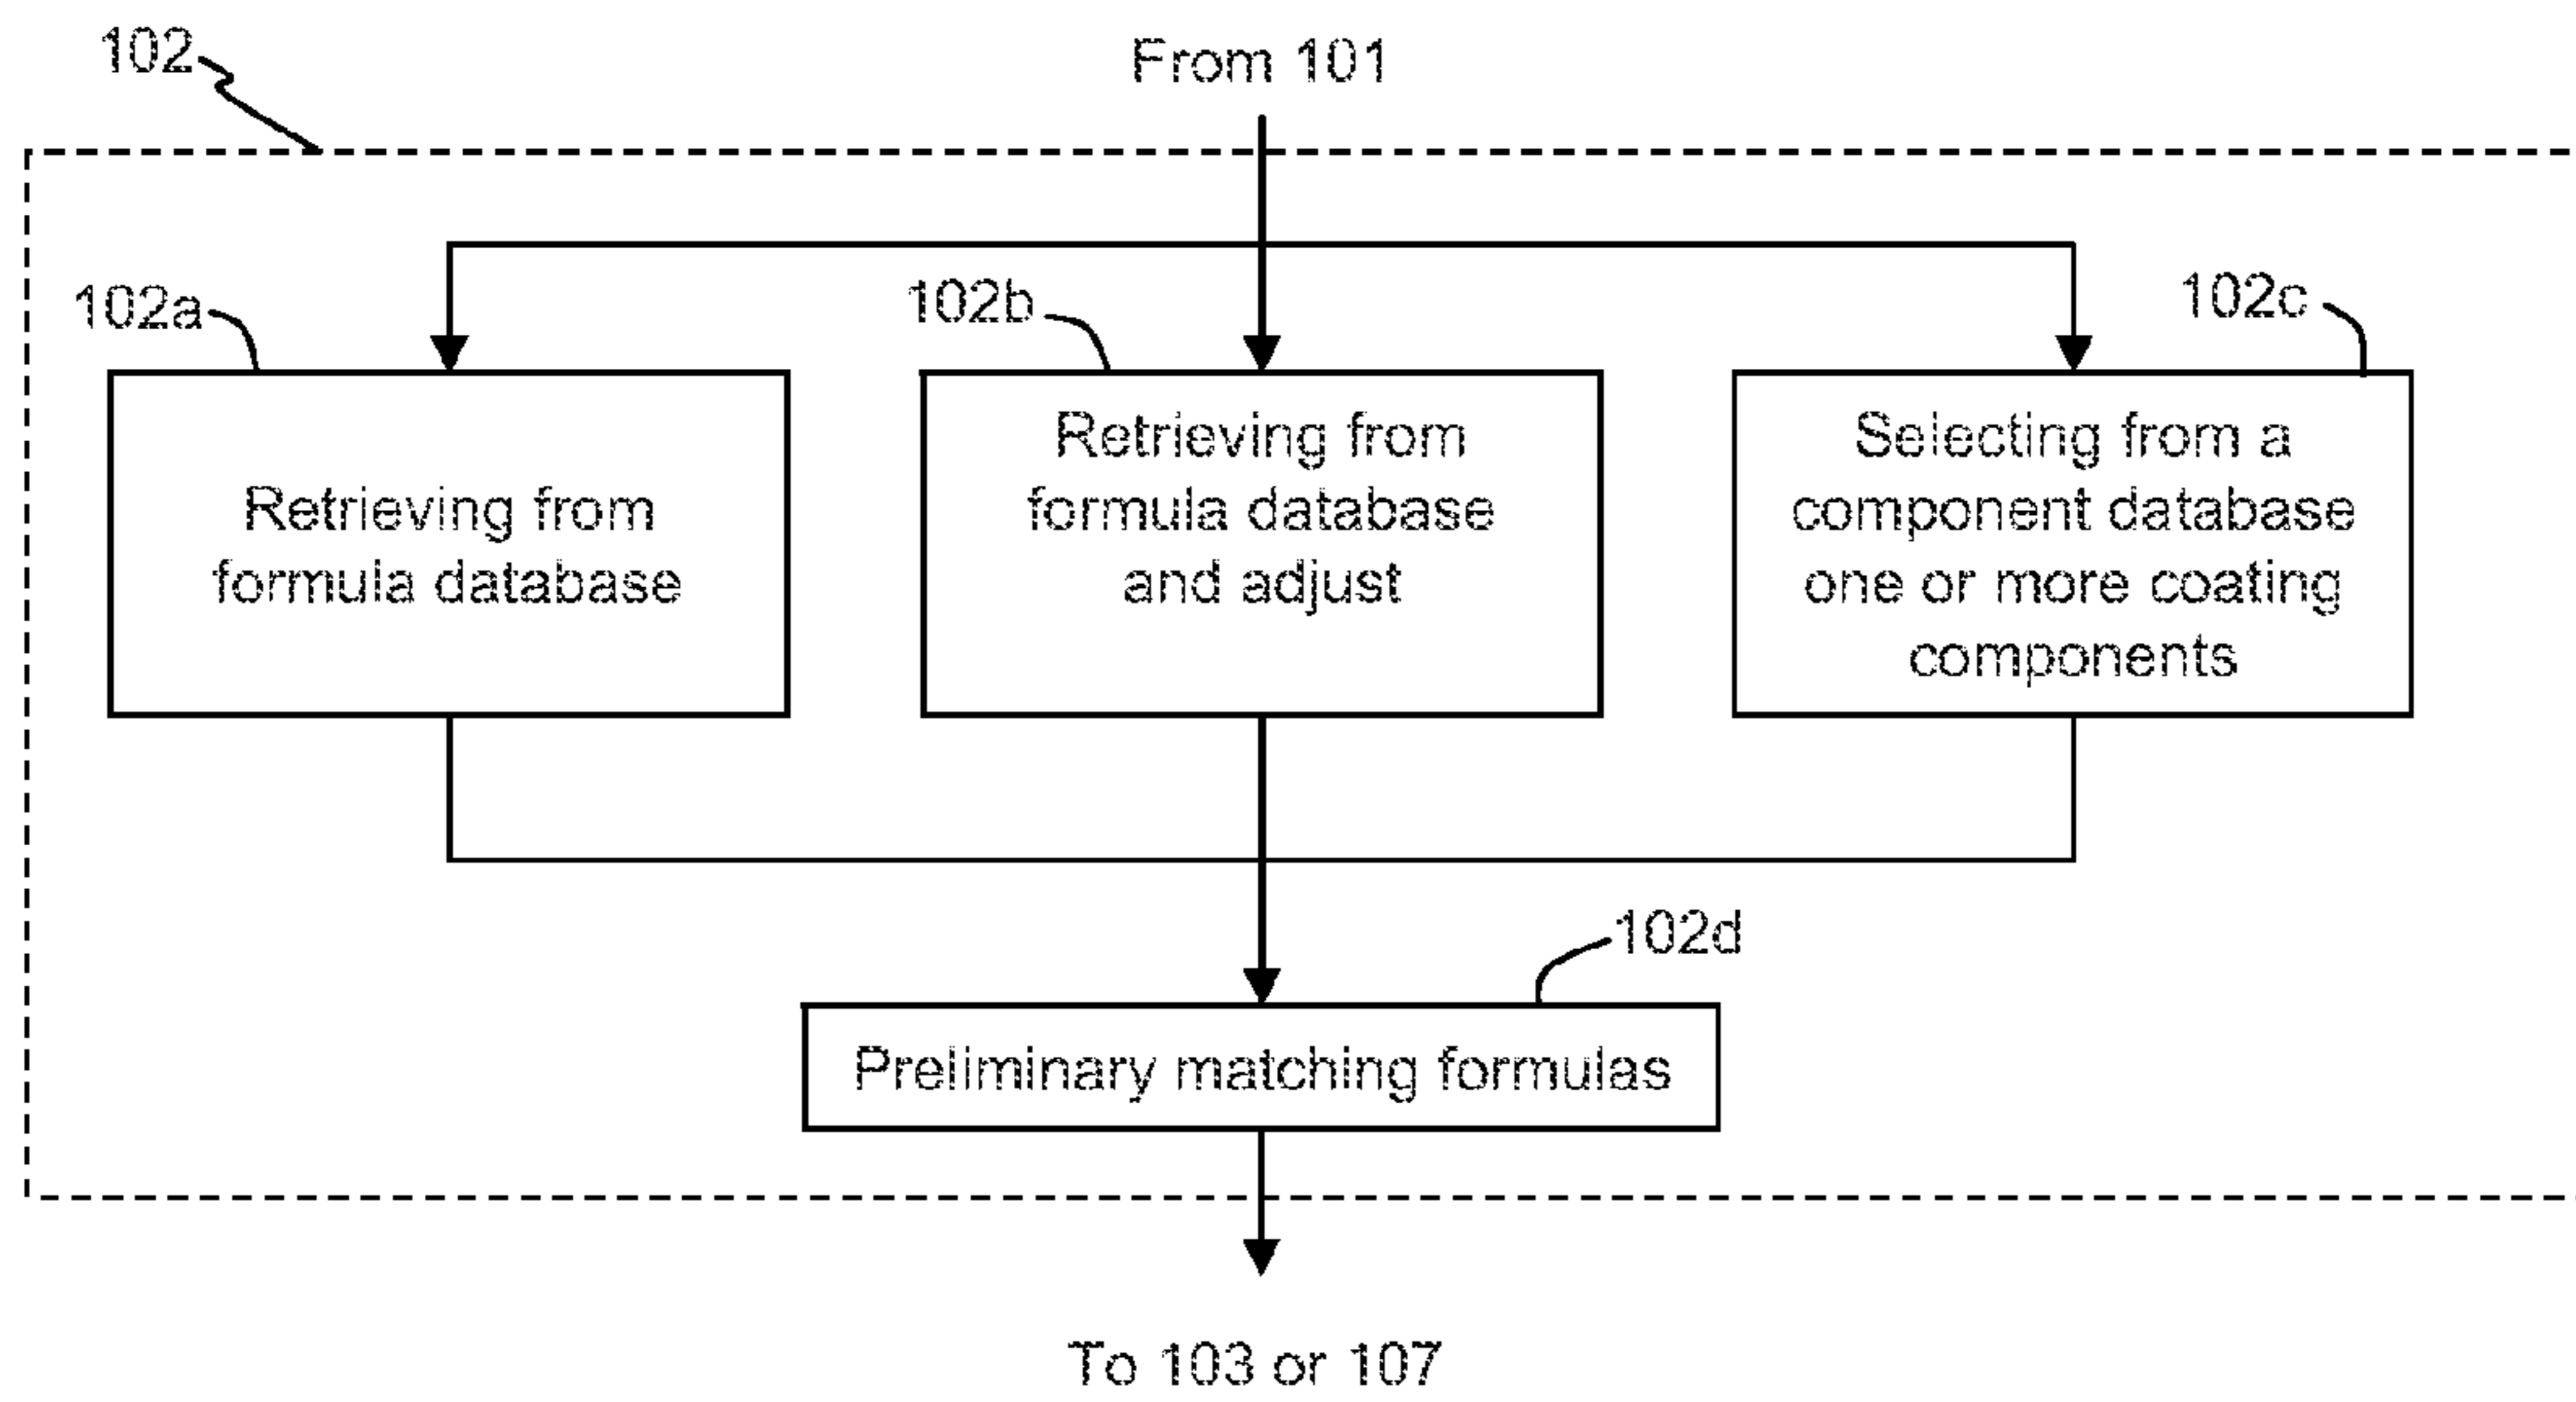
102

From 101

102a

102b

102c

Retrieving from formula database

Retrieving from formula database and adjust

Selecting from a component database one or more coating components

102d

Preliminary matching formulas

To 103 or 107